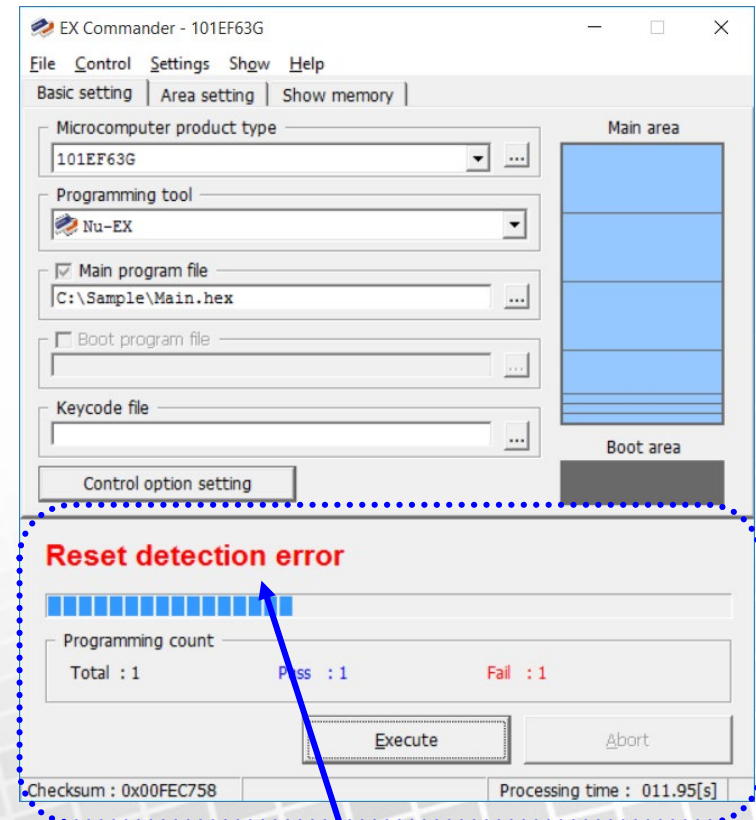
EX Commander - 101EF63G

File Control Settings Show Help

Basic setting | Area setting | Show memory

Microcomputer product type
101EF63G ...

Programming tool
Nu-EX

Main program file
C:\Sample\Main.hex ...

Boot program file
...

Keycode file
...

Control option setting

Main area

Boot area

Reset detection error

Programming count
Total : 1 Pass : 1 Fail : 1

Execute Abort

Checksum : 0x00FEC758 Processing time : 011.95[s]